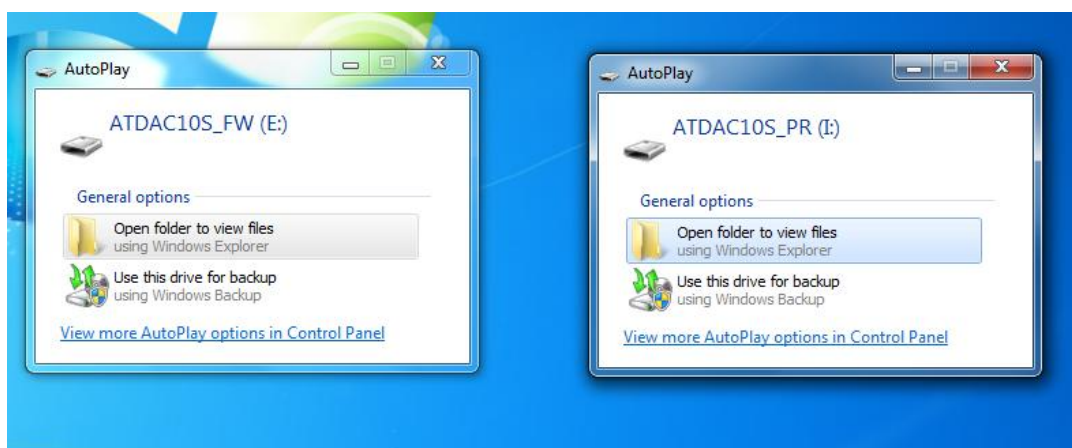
AutoPlay

ATDAC10S_FW (E:)

General options

Open folder to view files
using Windows Explorer

Use this drive for backup
using Windows Backup

View more AutoPlay options in Control Panel

AutoPlay

ATDAC10S_PR (I:)

General options

Open folder to view files
using Windows Explorer

Use this drive for backup
using Windows Backup

View more AutoPlay options in Control Panel